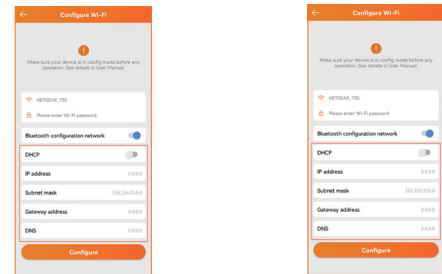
Configure Wi-Fi

Make sure your device is in config mode before any operation. See details in User Manual.

NETGEAR_705

Please enter Wi-Fi password

Bluetooth configuration network

DHCP

IP address 0.0.0.0

Subnet mask 255.255.255.0

Gateway address 0.0.0.0

DNS 0.0.0.0

Configure

Configure Wi-Fi

Make sure your device is in config mode before any operation. See details in User Manual.

NETGEAR_705

Please enter Wi-Fi password

Bluetooth configuration network

DHCP

IP address 0.0.0.0

Subnet mask 255.255.255.0

Gateway address 0.0.0.0

DNS 0.0.0.0

Configure